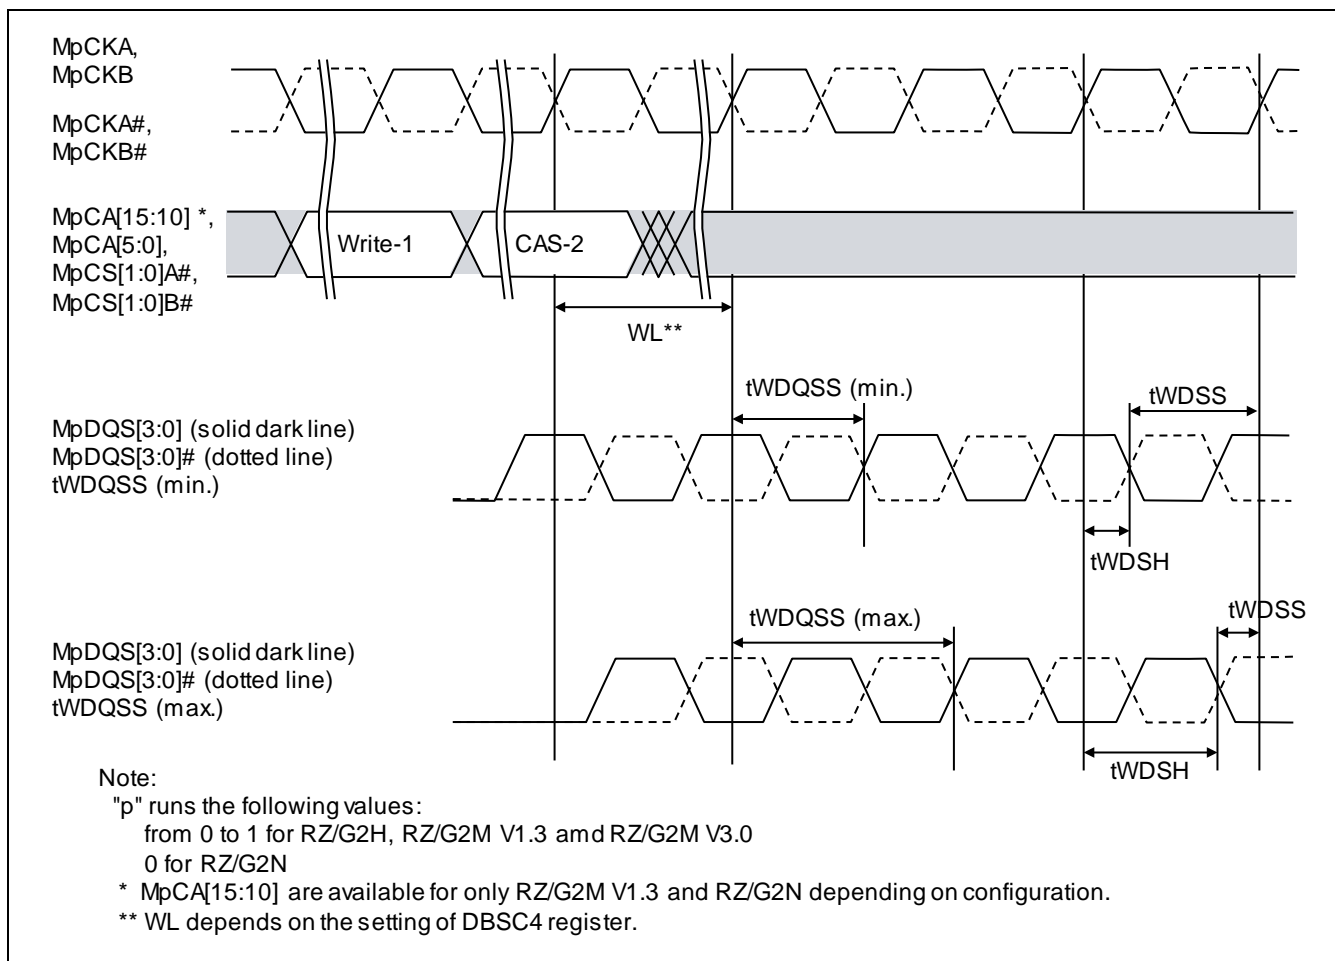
MpCKA,
MpCKB

MpCKA#,
MpCKB#

MpCA[15:10] *,
MpCA[5:0],
MpCS[1:0]A#,
MpCS[1:0]B#

Write-1

CAS-2

WL**

tWDQSS (min.)

tWDSS

MpDQS[3:0] (solid dark line)
MpDQS[3:0]# (dotted line)
tWDQSS (min.)

tWDSH

tWDQSS (max.)

tWDSS

MpDQS[3:0] (solid dark line)
MpDQS[3:0]# (dotted line)
tWDQSS (max.)

tWDSH

Note:
"p" runs the following values:
from 0 to 1 for RZ/G2H, RZ/G2M V1.3 amd RZ/G2M V3.0
0 for RZ/G2N
* MpCA[15:10] are available for only RZ/G2M V1.3 and RZ/G2N depending on configuration.
** WL depends on the setting of DBSC4 register.